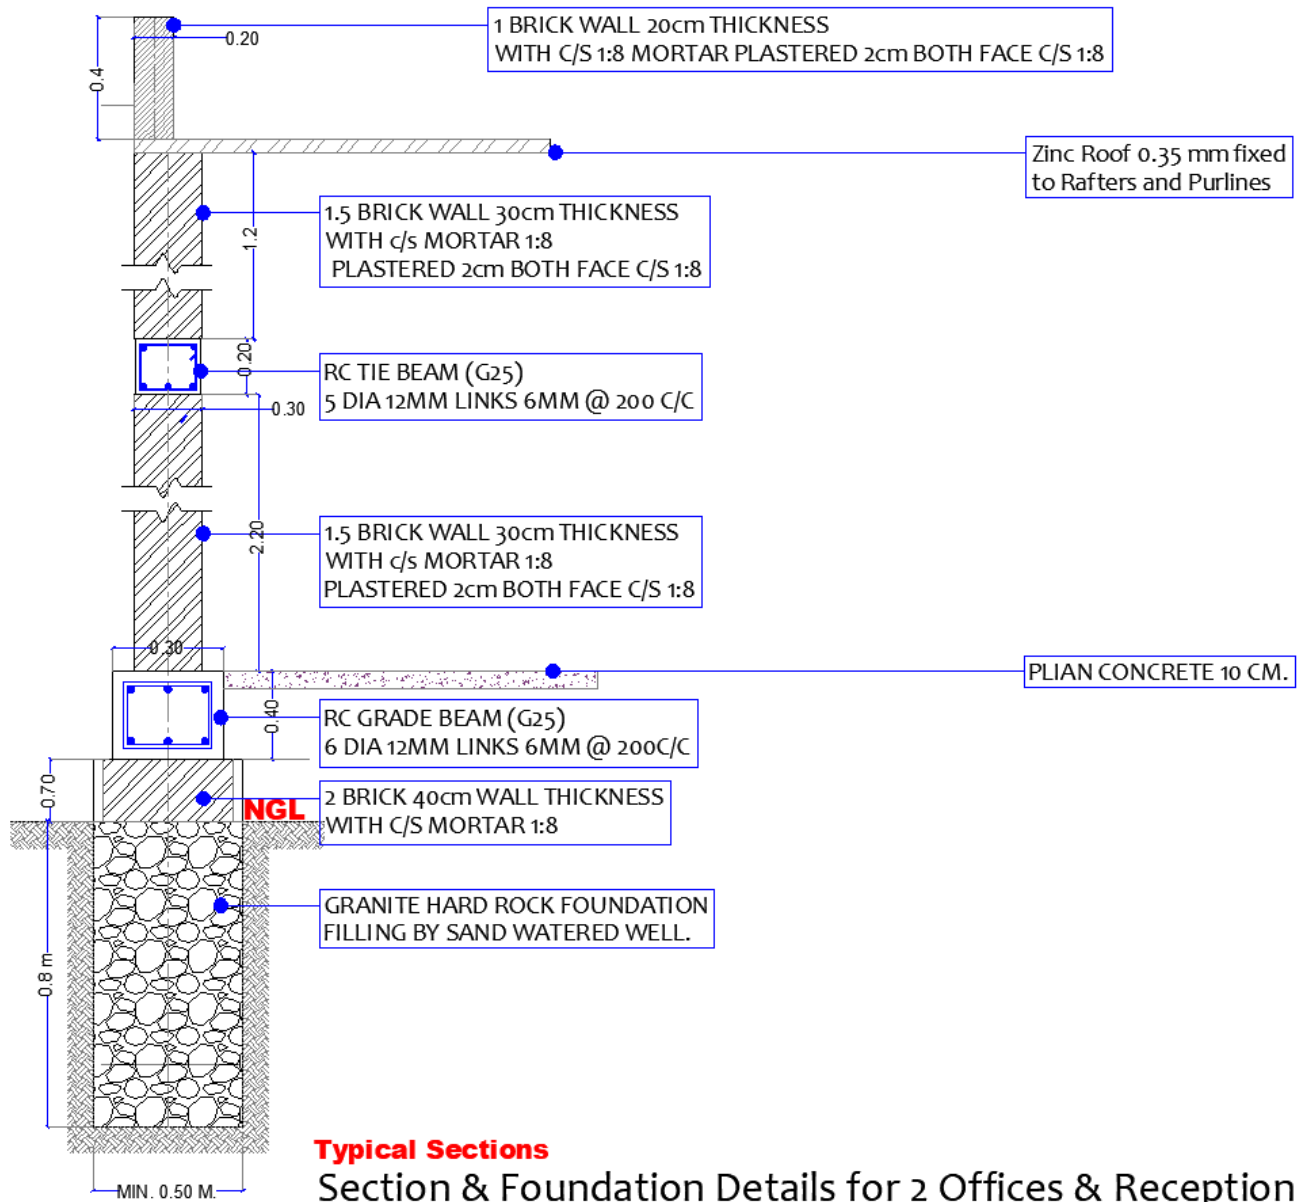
0.20
0.4
1 BRICK WALL 20cm THICKNESS
WITH C/S 1:8 MORTAR PLASTERED 2cm BOTH FACE C/S 1:8

Zinc Roof 0.35 mm fixed
to Rafters and Purlines

1.2
1.5 BRICK WALL 30cm THICKNESS
WITH c/s MORTAR 1:8
PLASTERED 2cm BOTH FACE C/S 1:8

0.20
RC TIE BEAM (G25)
5 DIA 12MM LINKS 6MM @ 200 C/C
0.30

2.20
1.5 BRICK WALL 30cm THICKNESS
WITH c/s MORTAR 1:8
PLASTERED 2cm BOTH FACE C/S 1:8

0.30
PLIAN CONCRETE 10 CM.

0.40
RC GRADE BEAM (G25)
6 DIA 12MM LINKS 6MM @ 200C/C

0.70
NGL
2 BRICK 40cm WALL THICKNESS
WITH C/S MORTAR 1:8

GRANITE HARD ROCK FOUNDATION
FILLING BY SAND WATERED WELL.

0.8 m
MIN. 0.50 M.

Typical Sections
Section & Foundation Details for 2 Offices & Reception